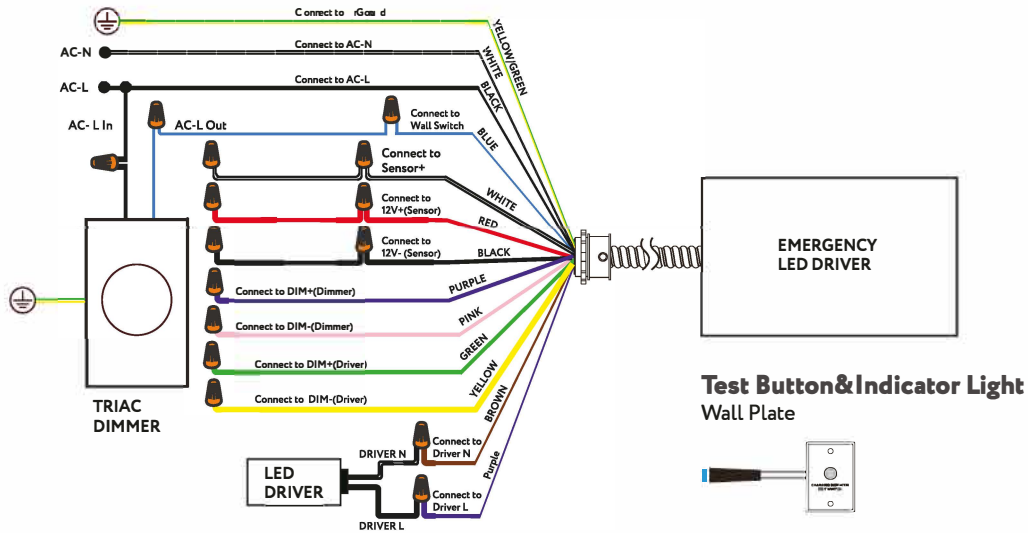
Connect to rGou d

YELLOW/GREEN

AC-N

Connect to AC-N

WHITE

AC-L

Connect to AC-L

BLACK

AC- L In

AC-L Out

Connect to Wall Switch

BLUE

Connect to Sensor+

WHITE

Connect to 12V+(Sensor)

RED

Connect to 12V- (Sensor)

BLACK

Connect to DIM+(Dimmer)

PURPLE

Connect to DIM-(Dimmer)

PINK

Connect to DIM+(Driver)

GREEN

Connect to DIM-(Driver)

YELLOW

BROWN

Purple

TRIAC DIMMER

DRIVER N

Connect to Driver N

LED DRIVER

Connect to Driver L

DRIVER L

EMERGENCY LED DRIVER

Test Button&Indicator Light
Wall Plate